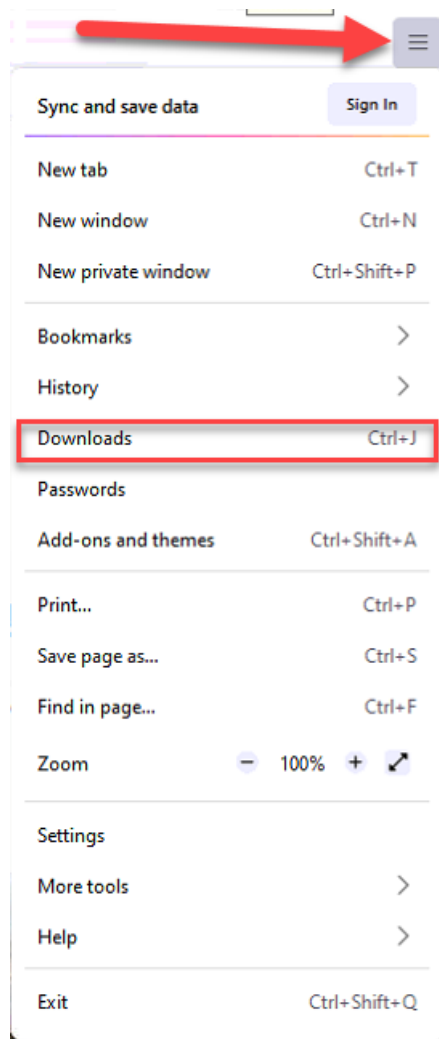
Sync and save data Sign In

New tab Ctrl+T
New window Ctrl+N
New private window Ctrl+Shift+P

Bookmarks
History
Downloads Ctrl+J
Passwords
Add-ons and themes Ctrl+Shift+A

Print... Ctrl+P
Save page as... Ctrl+S
Find in page... Ctrl+F
Zoom − 100% +

Settings
More tools
Help

Exit Ctrl+Shift+Q